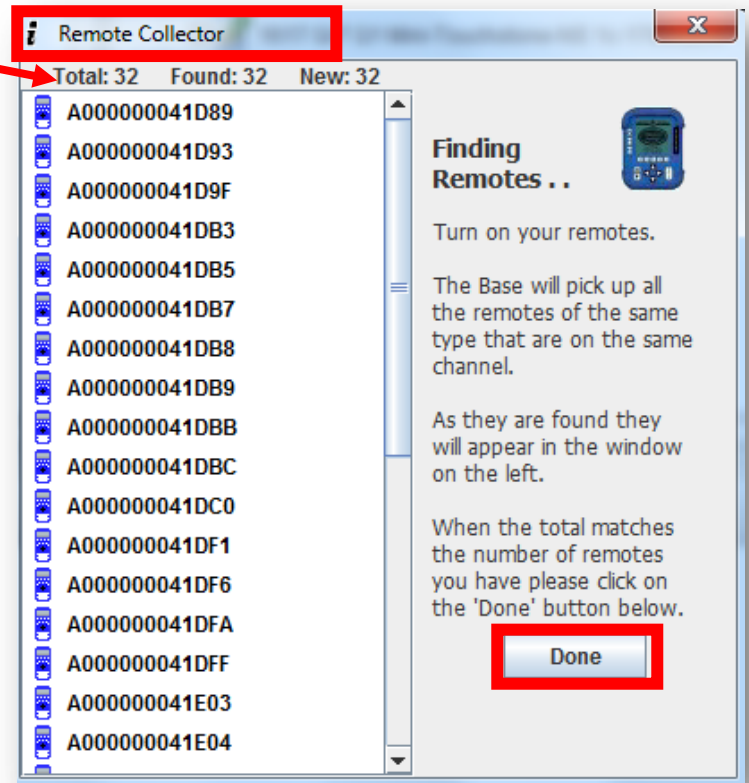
Remote Collector

Total: 32 Found: 32 New: 32

A000000041D89
A000000041D93
A000000041D9F
A000000041DB3
A000000041DB5
A000000041DB7
A000000041DB8
A000000041DB9
A000000041DBB
A000000041DBC
A000000041DC0
A000000041DF1
A000000041DF6
A000000041DFA
A000000041DFF
A000000041E03
A000000041E04

Finding Remotes . .

Turn on your remotes.

The Base will pick up all the remotes of the same type that are on the same channel.

As they are found they will appear in the window on the left.

When the total matches the number of remotes you have please click on the 'Done' button below.

Done